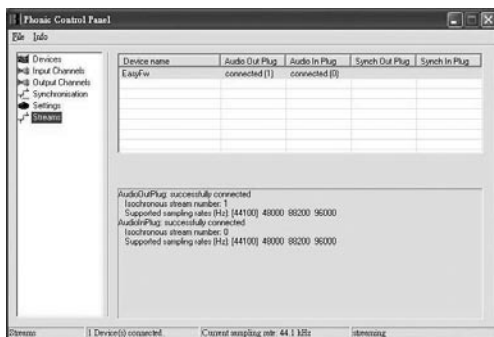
Phonic Control Panel

File Info

Devices
Input Channels
Output Channels
Synchronisation
Settings
Streams

| Device name | Audio Out Plug | Audio In Plug | Synch Out Plug | Synch In Plug |
|---|---|---|---|---|
| EasyFw | connected (1) | connected (0) | | |

AudioOutPlug: successfully connected
Isochronous stream number: 1
Supported sampling rates [Hz]: [44100] 48000 88200 96000
AudioInPlug: successfully connected
Isochronous stream number: 0
Supported sampling rates [Hz]: [44100] 48000 88200 96000

Streams | 1 Device(s) connected. | Current sampling rate: 44.1 kHz | streaming